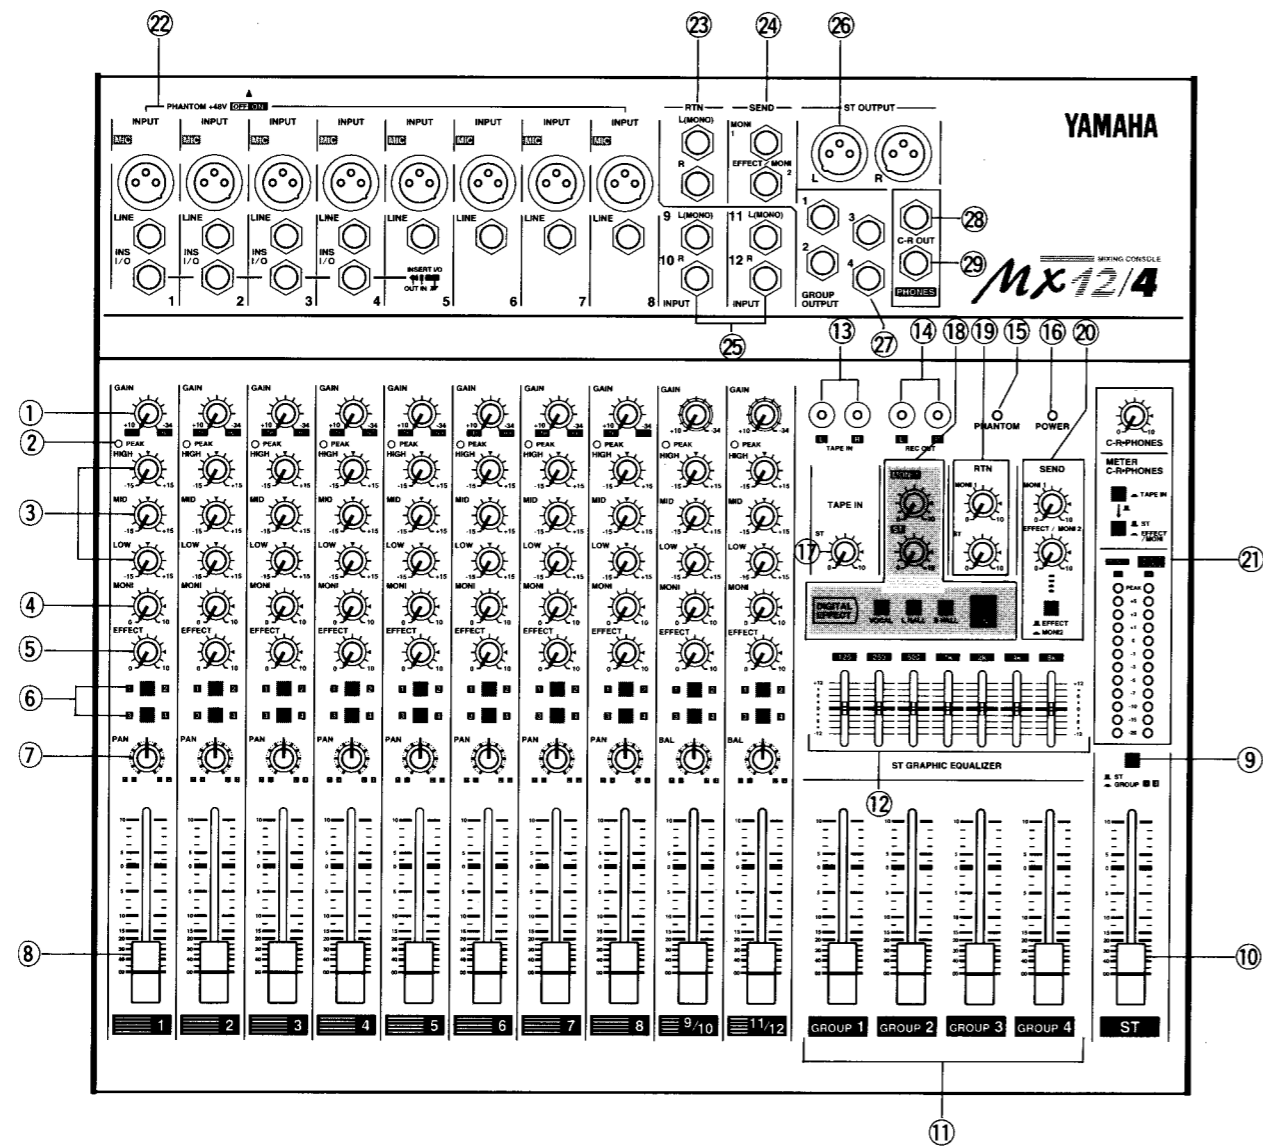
㉒ ㉓ ㉔ ㉖

PHANTOM +48V OFF ON

RTN SEND ST OUTPUT

YAMAHA

INPUT MIC INPUT MIC INPUT MIC INPUT MIC INPUT MIC INPUT MIC INPUT MIC INPUT MIC

L(MONO) R

MONI 1 EFFECT / MONI 2

L R

LINE INS I/O LINE INS I/O LINE INS I/O LINE INS I/O LINE INSERT I/O OUT IN LINE LINE LINE

1 2 3 4 5 6 7 8

9 L(MONO) 10 R INPUT 11 L(MONO) 12 R INPUT

1 2 3 4 GROUP OUTPUT

C-R OUT PHONES ㉘ ㉙

MIXING CONSOLE MX 12/4

㉕ ㉗ ⑬ ⑭ ⑱ ⑲ ⑮ ⑯ ⑳

① GAIN +10 -34
② PEAK
③ HIGH -15 +15 MID -15 +15 LOW -15 +15
④ MONI 0 10
⑤ EFFECT 0 10
⑥ 1 2 3 4
⑦ PAN BAL

TAPE IN L R REC OUT L R PHANTOM POWER

TAPE IN ST 0 10

MONI ST

RTN MONI 1 ST 0 10

SEND MONI 1 EFFECT / MONI 2 0 10

EFFECT MONI2

C-R PHONES 0 10

METER C-R PHONES TAPE IN ST EFFECT /MONI

DIGITAL EFFECT VOCAL L.HALL S.HALL

125 250 500 1k 2k 4k 8k

+12 -12

ST GRAPHIC EQUALIZER

PEAK

ST GROUP

⑫ ⑨ ㉑ ⑰

⑧ 1 2 3 4 5 6 7 8 9/10 11/12

GROUP 1 GROUP 2 GROUP 3 GROUP 4 ST

⑩ ⑪